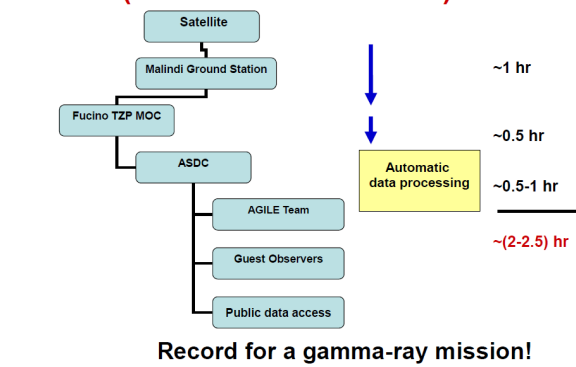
Satellite

Malindi Ground Station

Fucino TZP MOC

ASDC

AGILE Team

Guest Observers

Public data access

Automatic data processing

~1 hr

~0.5 hr

~0.5-1 hr

~(2-2.5) hr

Record for a gamma-ray mission!